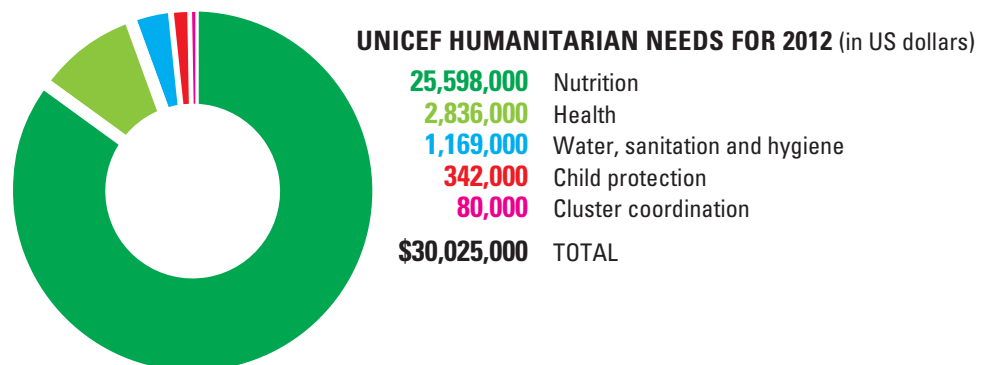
UNICEF HUMANITARIAN NEEDS FOR 2012 (in US dollars)

| | |
|---|---|
| 25,598,000 | Nutrition |
| 2,836,000 | Health |
| 1,169,000 | Water, sanitation and hygiene |
| 342,000 | Child protection |
| 80,000 | Cluster coordination |
| \$30,025,000 | TOTAL |